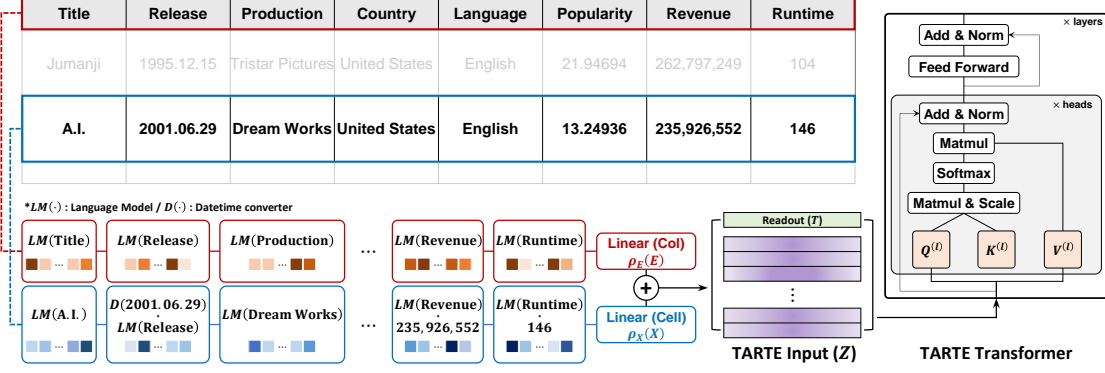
| Title | Release | Production | Country | Language | Popularity | Revenue | Runtime |
|---|---|---|---|---|---|---|---|
| Jumanji | 1995.12.15 | Tristar Pictures | United States | English | 21.94694 | 262,797,249 | 104 |
| A.I. | 2001.06.29 | Dream Works | United States | English | 13.24936 | 235,926,552 | 146 |

*$LM(\cdot)$ : Language Model / $D(\cdot)$ : Datetime converter

$LM$(Title) ··· $LM$(Release) ··· $LM$(Production) ··· ... $LM$(Revenue) ··· $LM$(Runtime) ···

Linear (Col) $\rho_E(E)$

$LM$(A.I.) ··· $D$(2001.06.29) · $LM$(Release) ··· $LM$(Dream Works) ··· ... $LM$(Revenue) · 235,926,552 ··· $LM$(Runtime) · 146 ···

Linear (Cell) $\rho_X(X)$

Readout ($T$)

⋮

TARTE Input ($Z$)

× layers

Add & Norm

Feed Forward

× heads

Add & Norm

Matmul

Softmax

Matmul & Scale

$Q^{(l)}$ $K^{(l)}$ $V^{(l)}$

TARTE Transformer